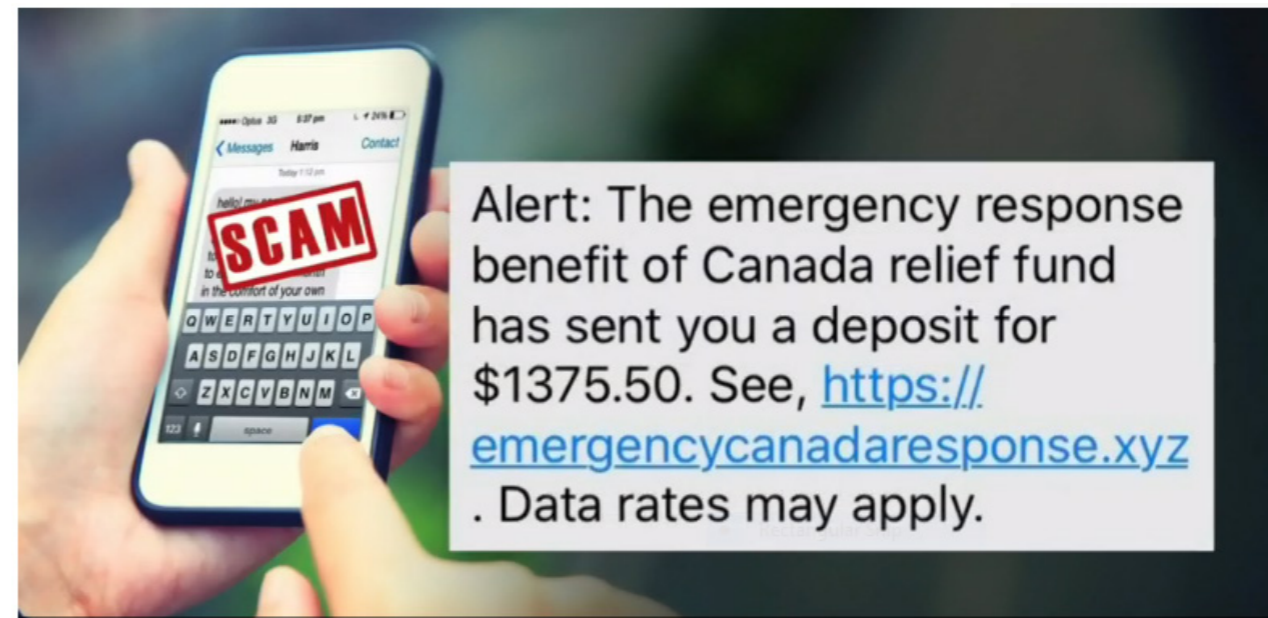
••••• Optus 3G 5:07 pm 24%

Messages Harris Contact

Today 1:12 pm

hello! my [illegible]

to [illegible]

to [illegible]

in the comfort of your own

SCAM

Q W E R T Y U I O P

A S D F G H J K L

Z X C V B N M

123 space

Alert: The emergency response benefit of Canada relief fund has sent you a deposit for $1375.50. See, https://emergencycanadaresponse.xyz . Data rates may apply.